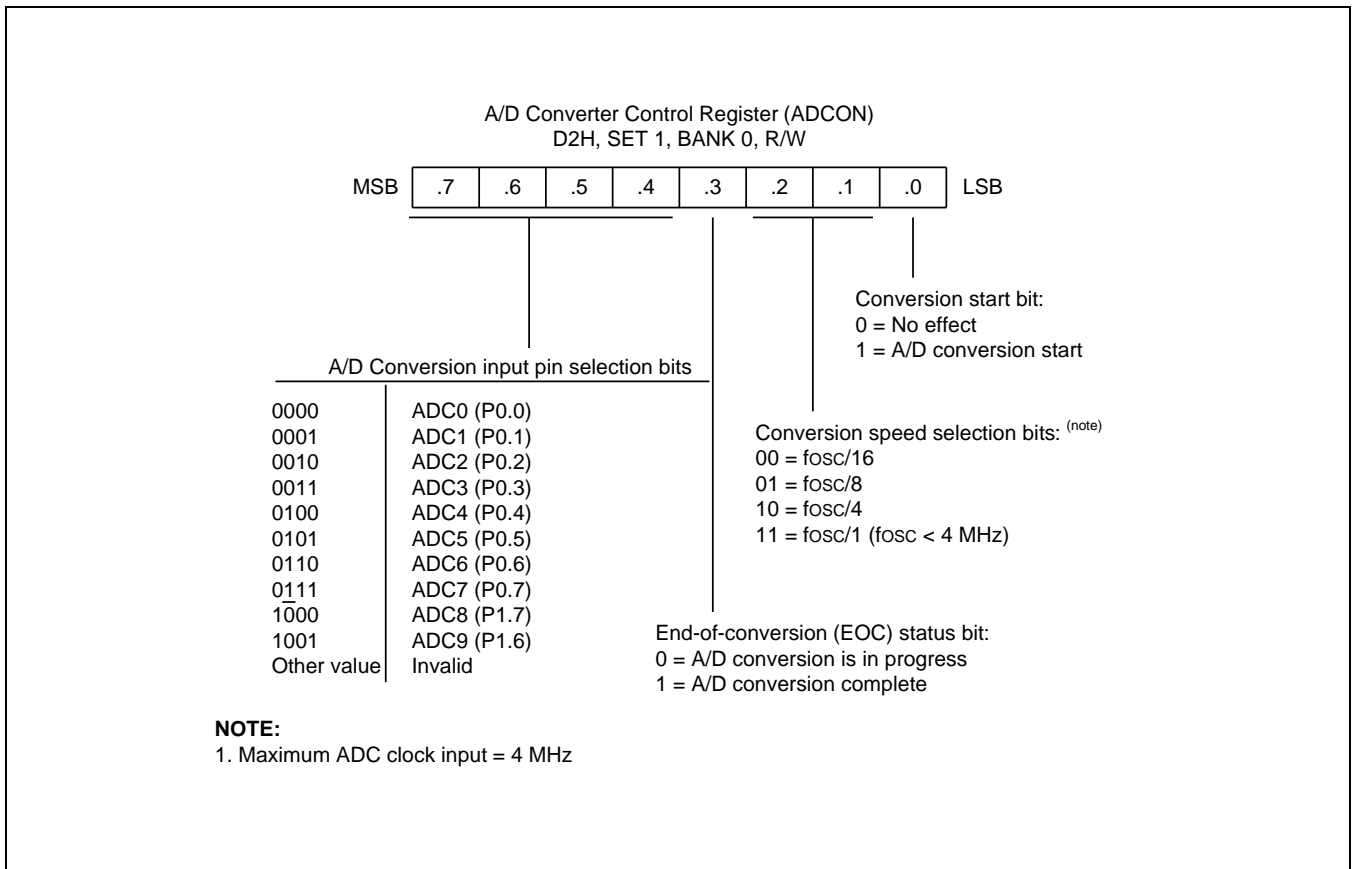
A/D Converter Control Register (ADCON)
D2H, SET 1, BANK 0, R/W

MSB .7 .6 .5 .4 .3 .2 .1 .0 LSB

Conversion start bit:
0 = No effect
1 = A/D conversion start

A/D Conversion input pin selection bits

| | |
|---|---|
| 0000 | ADC0 (P0.0) |
| 0001 | ADC1 (P0.1) |
| 0010 | ADC2 (P0.2) |
| 0011 | ADC3 (P0.3) |
| 0100 | ADC4 (P0.4) |
| 0101 | ADC5 (P0.5) |
| 0110 | ADC6 (P0.6) |
| 0111 | ADC7 (P0.7) |
| 1000 | ADC8 (P1.7) |
| 1001 | ADC9 (P1.6) |
| Other value | Invalid |

Conversion speed selection bits: (note)
00 = fosc/16
01 = fosc/8
10 = fosc/4
11 = fosc/1 (fosc < 4 MHz)

End-of-conversion (EOC) status bit:
0 = A/D conversion is in progress
1 = A/D conversion complete

NOTE:
1. Maximum ADC clock input = 4 MHz